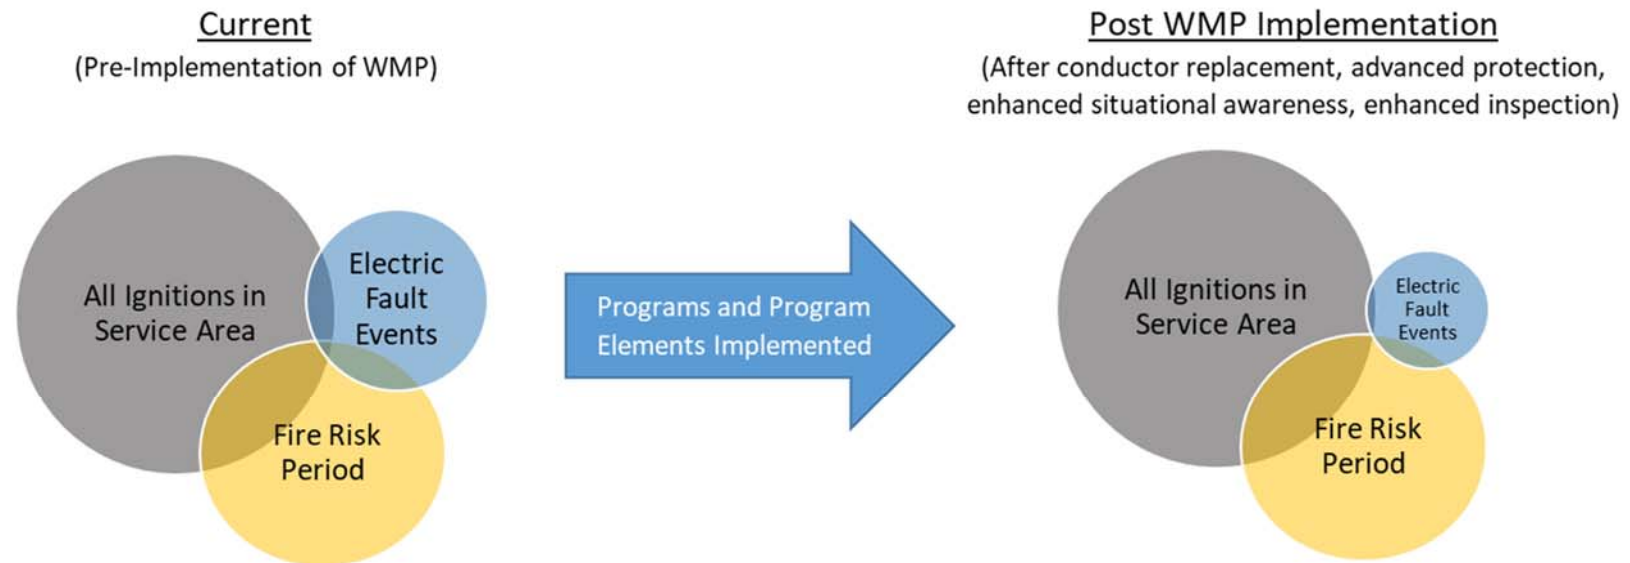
Current
(Pre-Implementation of WMP)

All Ignitions in Service Area

Electric Fault Events

Fire Risk Period

Programs and Program Elements Implemented

Post WMP Implementation
(After conductor replacement, advanced protection, enhanced situational awareness, enhanced inspection)

All Ignitions in Service Area

Electric Fault Events

Fire Risk Period